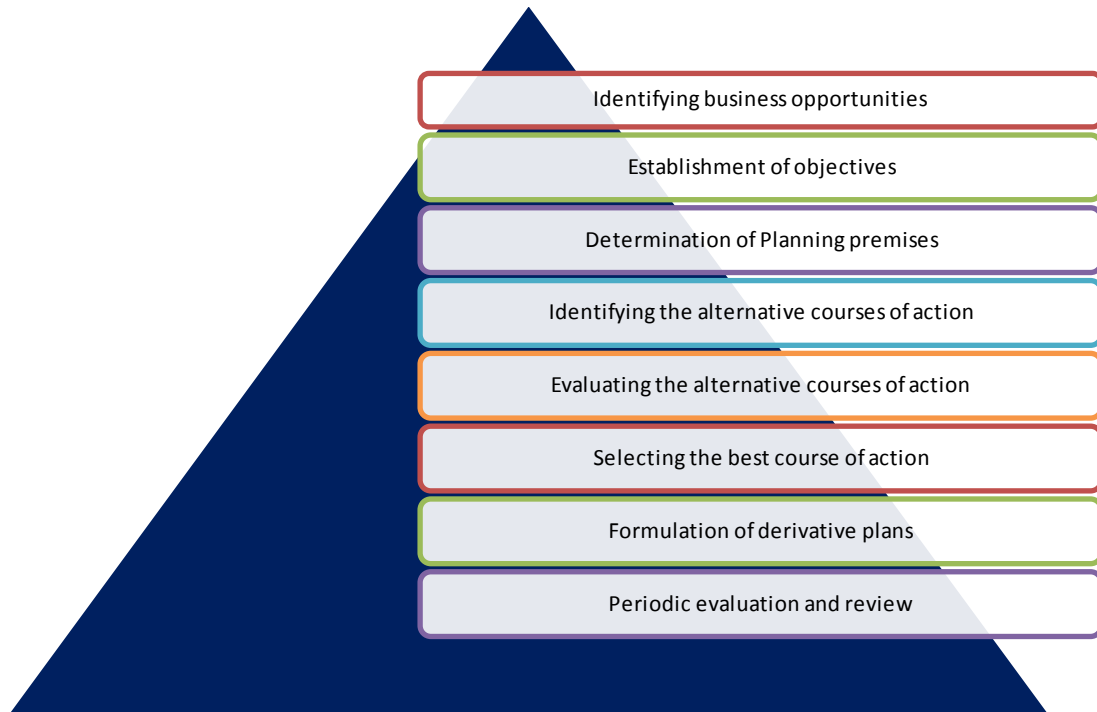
Identifying business opportunities

Establishment of objectives

Determination of Planning premises

Identifying the alternative courses of action

Evaluating the alternative courses of action

Selecting the best course of action

Formulation of derivative plans

Periodic evaluation and review